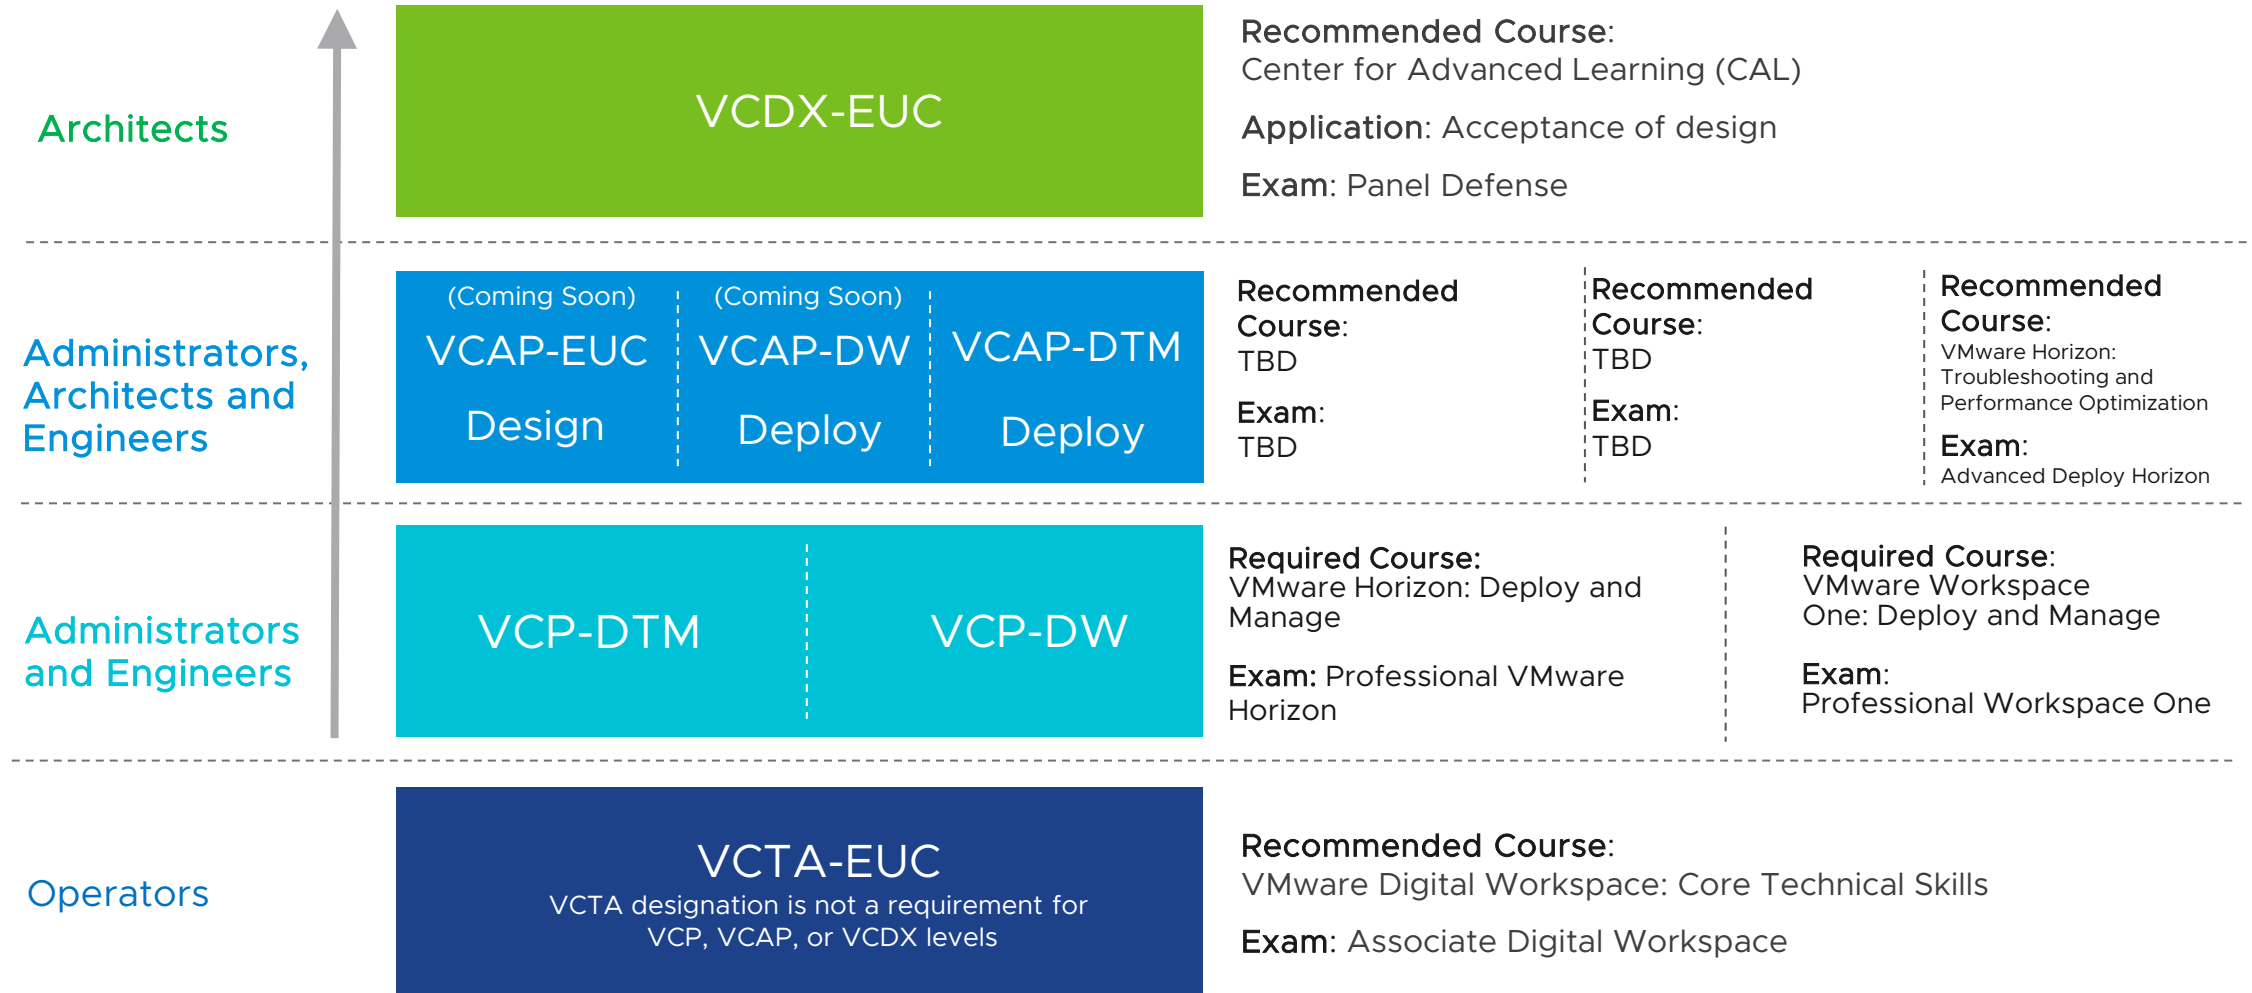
Architects

VCDX-EUC

Recommended Course:
Center for Advanced Learning (CAL)

Application: Acceptance of design

Exam: Panel Defense

Administrators, Architects and Engineers

(Coming Soon)
VCAP-EUC
Design

(Coming Soon)
VCAP-DW
Deploy

VCAP-DTM
Deploy

Recommended Course:
TBD

Exam:
TBD

Recommended Course:
TBD

Exam:
TBD

Recommended Course:
VMware Horizon: Troubleshooting and Performance Optimization

Exam:
Advanced Deploy Horizon

Administrators and Engineers

VCP-DTM

VCP-DW

Required Course:
VMware Horizon: Deploy and Manage

Exam: Professional VMware Horizon

Required Course:
VMware Workspace One: Deploy and Manage

Exam:
Professional Workspace One

Operators

VCTA-EUC
VCTA designation is not a requirement for VCP, VCAP, or VCDX levels

Recommended Course:
VMware Digital Workspace: Core Technical Skills

Exam: Associate Digital Workspace